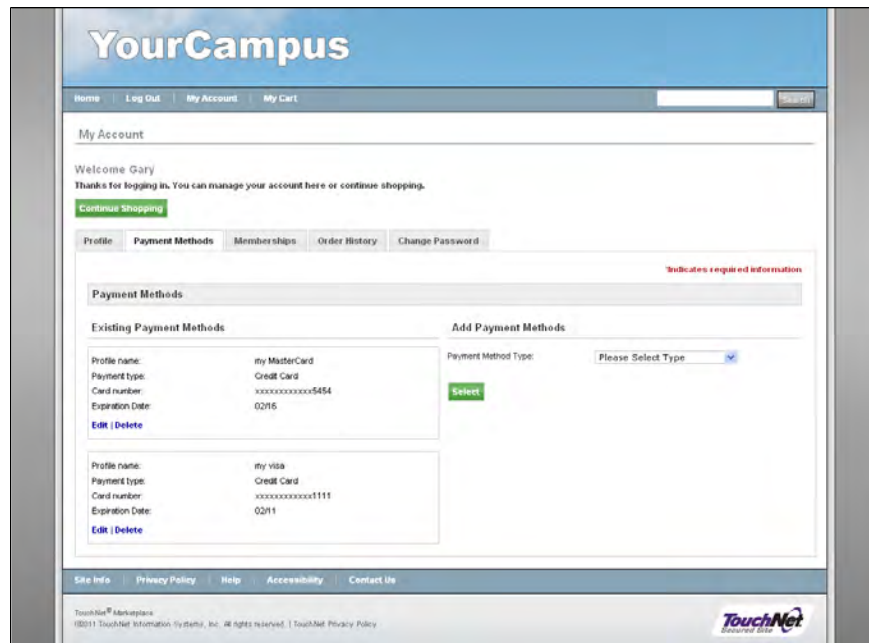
YourCampus

Home | Log Out | My Account | My Cart

Search

My Account

Welcome Gary

Thanks for logging in. You can manage your account here or continue shopping.

Continue Shopping

Profile | Payment Methods | Memberships | Order History | Change Password

*Indicates required information

Payment Methods

Existing Payment Methods

| | |
|---|---|
| Profile name: | my MasterCard |
| Payment type: | Credit Card |
| Card number: | xxxxxxxxxxxx5454 |
| Expiration Date: | 02/16 |

Edit | Delete

| | |
|---|---|
| Profile name: | my visa |
| Payment type: | Credit Card |
| Card number: | xxxxxxxxxxxx1111 |
| Expiration Date: | 02/11 |

Edit | Delete

Add Payment Methods

Payment Method Type: Please Select Type

Select

Site Info | Privacy Policy | Help | Accessibility | Contact Us

TouchNet® Marketplace
©2011 TouchNet Information Systems, Inc. All rights reserved. | TouchNet Privacy Policy

TouchNet Secured Site